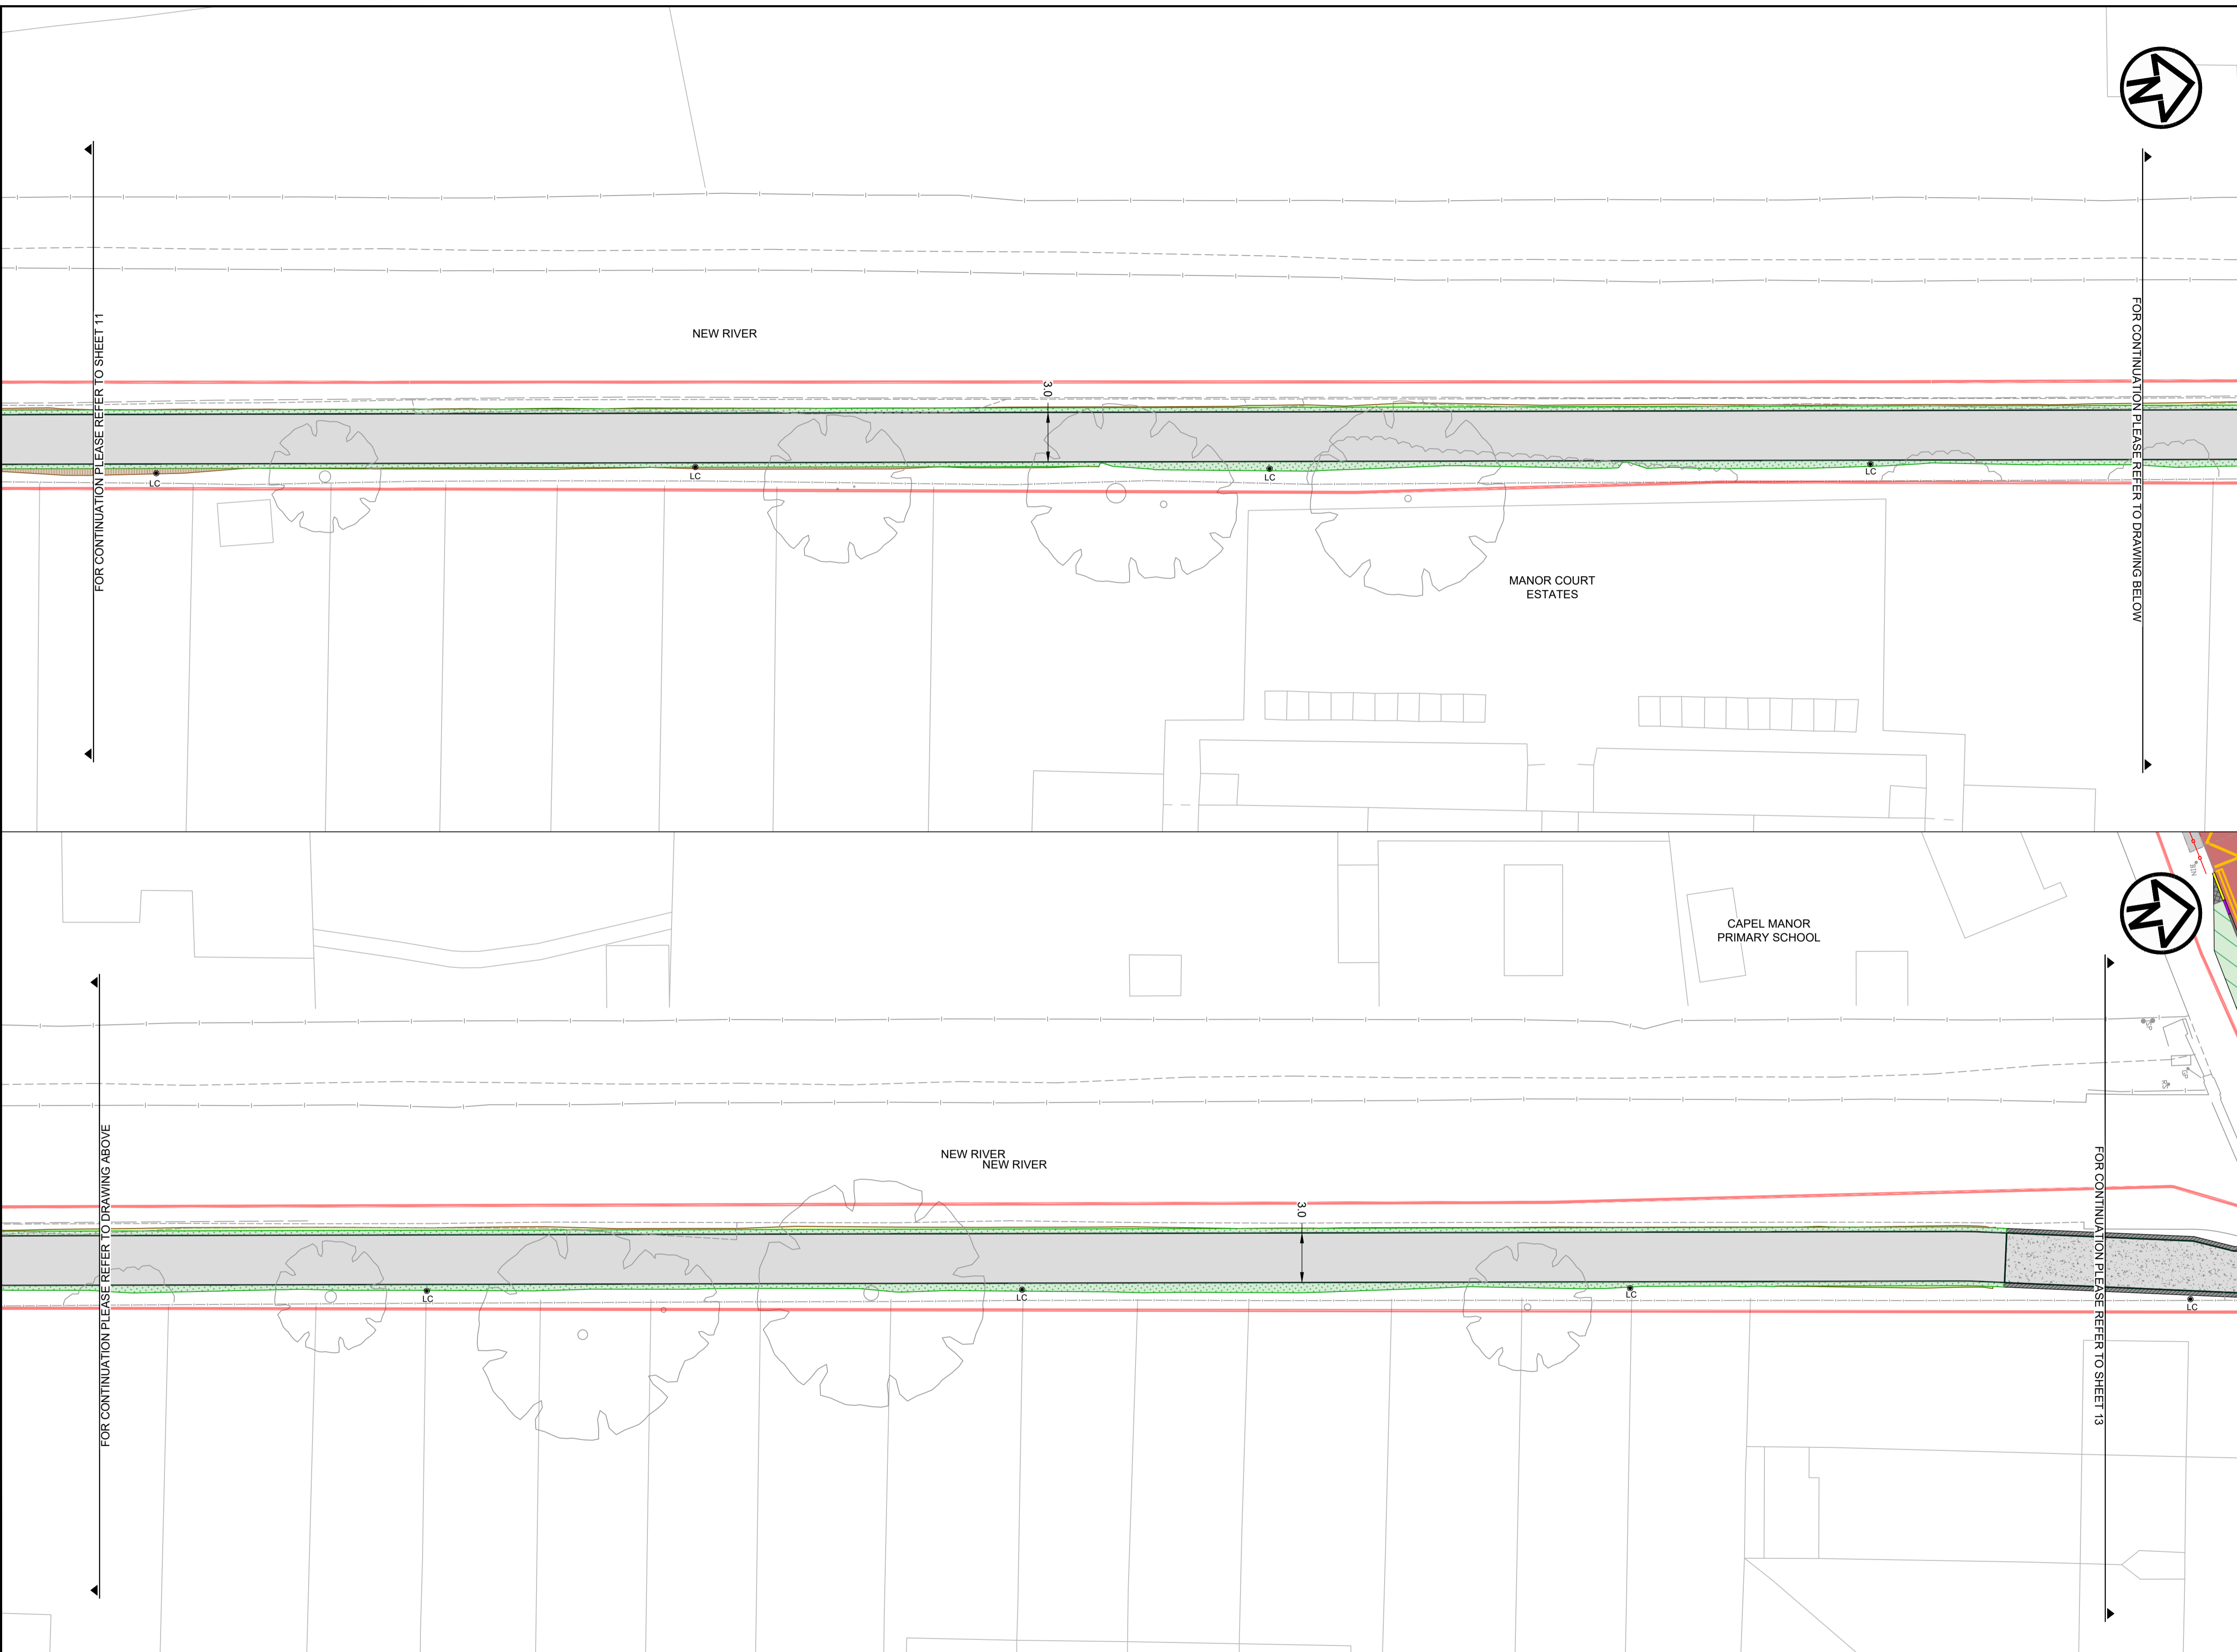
FOR CONTINUATION PLEASE REFER TO SHEET 11

NEW RIVER

3.0

LC

LC

LC

LC

MANOR COURT ESTATES

FOR CONTINUATION PLEASE REFER TO DRAWING BELOW

CAPEL MANOR PRIMARY SCHOOL

FOR CONTINUATION PLEASE REFER TO DRAWING ABOVE

NEW RIVER
NEW RIVER

3.0

LC

LC

LC

LC

FOR CONTINUATION PLEASE REFER TO SHEET 13